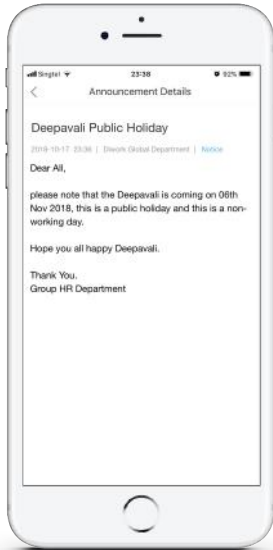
Singtel 23:38 92%

<
Announcement Details

Deepavali Public Holiday

2018-10-17 23:36 | Dwork Global Department | Notice

Dear All,

please note that the Deepavali is coming on 06th Nov 2018, this is a public holiday and this is a non-working day.

Hope you all happy Deepavali.

Thank You.
Group HR Department